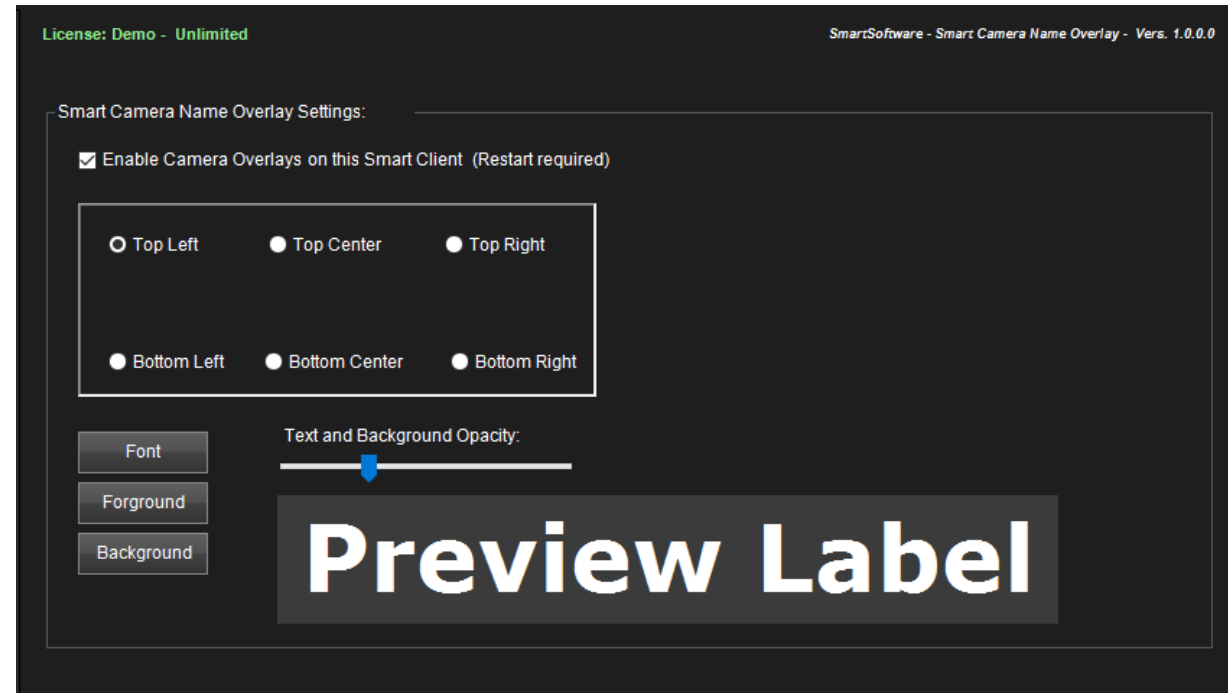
License: Demo - Unlimited

SmartSoftware - Smart Camera Name Overlay - Vers. 1.0.0.0

Smart Camera Name Overlay Settings:

Enable Camera Overlays on this Smart Client (Restart required)

Top Left
Top Center
Top Right

Bottom Left
Bottom Center
Bottom Right

Font
Forground
Background

Text and Background Opacity:

Preview Label